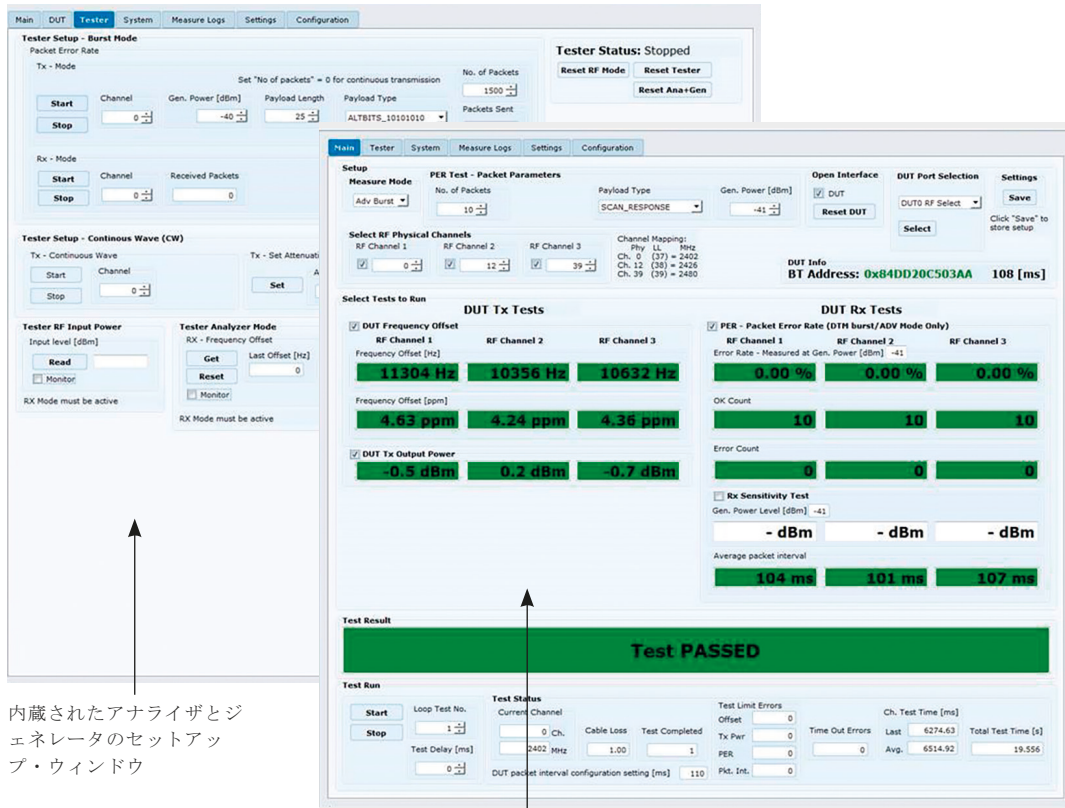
Main DUT Tester System Measure Logs Settings Configuration

Tester Setup - Burst Mode
Packet Error Rate
Tx - Mode
Set "No of packets" = 0 for continuous transmission
No. of Packets
1500
Start
Stop
Channel
0
Gen. Power [dBm]
-40
Payload Length
25
Payload Type
ALTBITS_10101010
Packets Sent

Rx - Mode
Start
Stop
Channel
0
Received Packets
0

Tester Status: Stopped
Reset RF Mode
Reset Tester
Reset Ana+Gen

Tester Setup - Continous Wave (CW)
Tx - Continuous Wave
Start
Stop
Channel
0
Tx - Set Attenuati
Set

Tester RF Input Power
Input level [dBm]
Read
Monitor
RX Mode must be active

Tester Analyzer Mode
RX - Frequency Offset
Get
Reset
Monitor
Last Offset [Hz]
0
RX Mode must be active

内蔵されたアナライザとジェネレータのセットアップ・ウィンドウ

Main Tester System Measure Logs Settings Configuration

Setup
Measure Mode
Adv Burst
PER Test - Packet Parameters
No. of Packets
10
Payload Type
SCAN_RESPONSE
Gen. Power [dBm]
-41
Open Interface
DUT
Reset DUT
DUT Port Selection
DUT0 RF Select
Select
Settings
Save
Click "Save" to store setup

Select RF Physical Channels
RF Channel 1
0
RF Channel 2
12
RF Channel 3
39
Channel Mapping:
Phy LL MHz
Ch. 0 (37) = 2402
Ch. 12 (38) = 2426
Ch. 39 (39) = 2480
DUT Info
BT Address: 0x84DD20C503AA 108 [ms]

Select Tests to Run
DUT Tx Tests
DUT Frequency Offset
RF Channel 1 RF Channel 2 RF Channel 3
Frequency Offset [Hz]
11304 Hz 10356 Hz 10632 Hz
Frequency Offset [ppm]
4.63 ppm 4.24 ppm 4.36 ppm
DUT Tx Output Power
-0.5 dBm 0.2 dBm -0.7 dBm

DUT Rx Tests
PER - Packet Error Rate (DTM burst/ADV Mode Only)
RF Channel 1 RF Channel 2 RF Channel 3
Error Rate - Measured at Gen. Power [dBm] -41
0.00 % 0.00 % 0.00 %
OK Count
10 10 10
Error Count
0 0 0
Rx Sensitivity Test
Gen. Power Level [dBm] -41
- dBm - dBm - dBm
Average packet interval
104 ms 101 ms 107 ms

Test Result
Test PASSED

Test Run
Start
Stop
Loop Test No.
1
Test Delay [ms]
0
Test Status
Current Channel
0 Ch.
2402 MHz
Cable Loss
1.00
Test Completed
1
DUT packet interval configuration setting [ms] 110
Test Limit Errors
Offset 0
Tx Pwr 0
PER 0
Pkt. Int. 0
Time Out Errors
0
Ch. Test Time [ms]
Last 6274.63
Avg. 6514.92
Total Test Time [s]
19.556